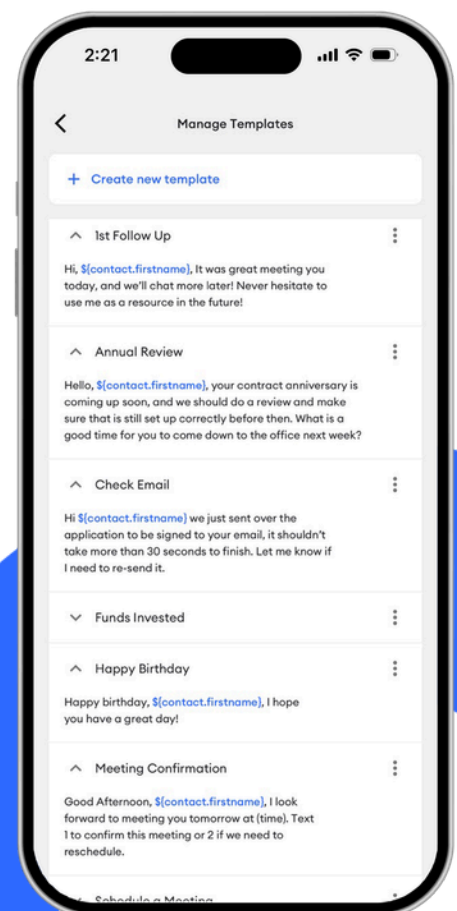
2:21

Manage Templates

+ Create new template

1st Follow Up

Hi, ${contact.firstname}, It was great meeting you today, and we'll chat more later! Never hesitate to use me as a resource in the future!

Annual Review

Hello, ${contact.firstname}, your contract anniversary is coming up soon, and we should do a review and make sure that is still set up correctly before then. What is a good time for you to come down to the office next week?

Check Email

Hi ${contact.firstname} we just sent over the application to be signed to your email, it shouldn't take more than 30 seconds to finish. Let me know if I need to re-send it.

Funds Invested

Happy Birthday

Happy birthday, ${contact.firstname}, I hope you have a great day!

Meeting Confirmation

Good Afternoon, ${contact.firstname}, I look forward to meeting you tomorrow at (time). Text 1 to confirm this meeting or 2 if we need to reschedule.

Schedule a Meeting